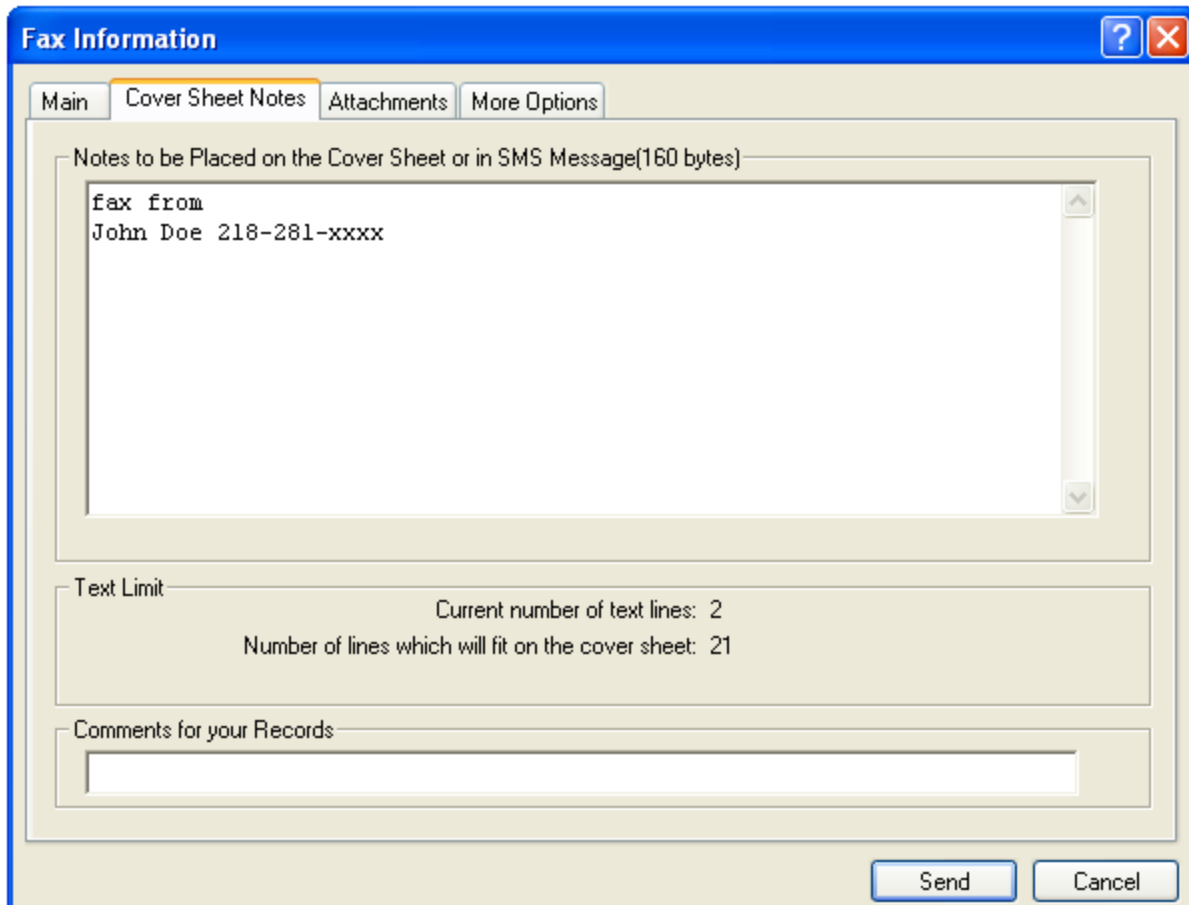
Fax Information

?

Main | Cover Sheet Notes | Attachments | More Options

Notes to be Placed on the Cover Sheet or in SMS Message(160 bytes)

fax from
John Doe 218-281-xxxx

Text Limit

Current number of text lines: 2

Number of lines which will fit on the cover sheet: 21

Comments for your Records

Send

Cancel